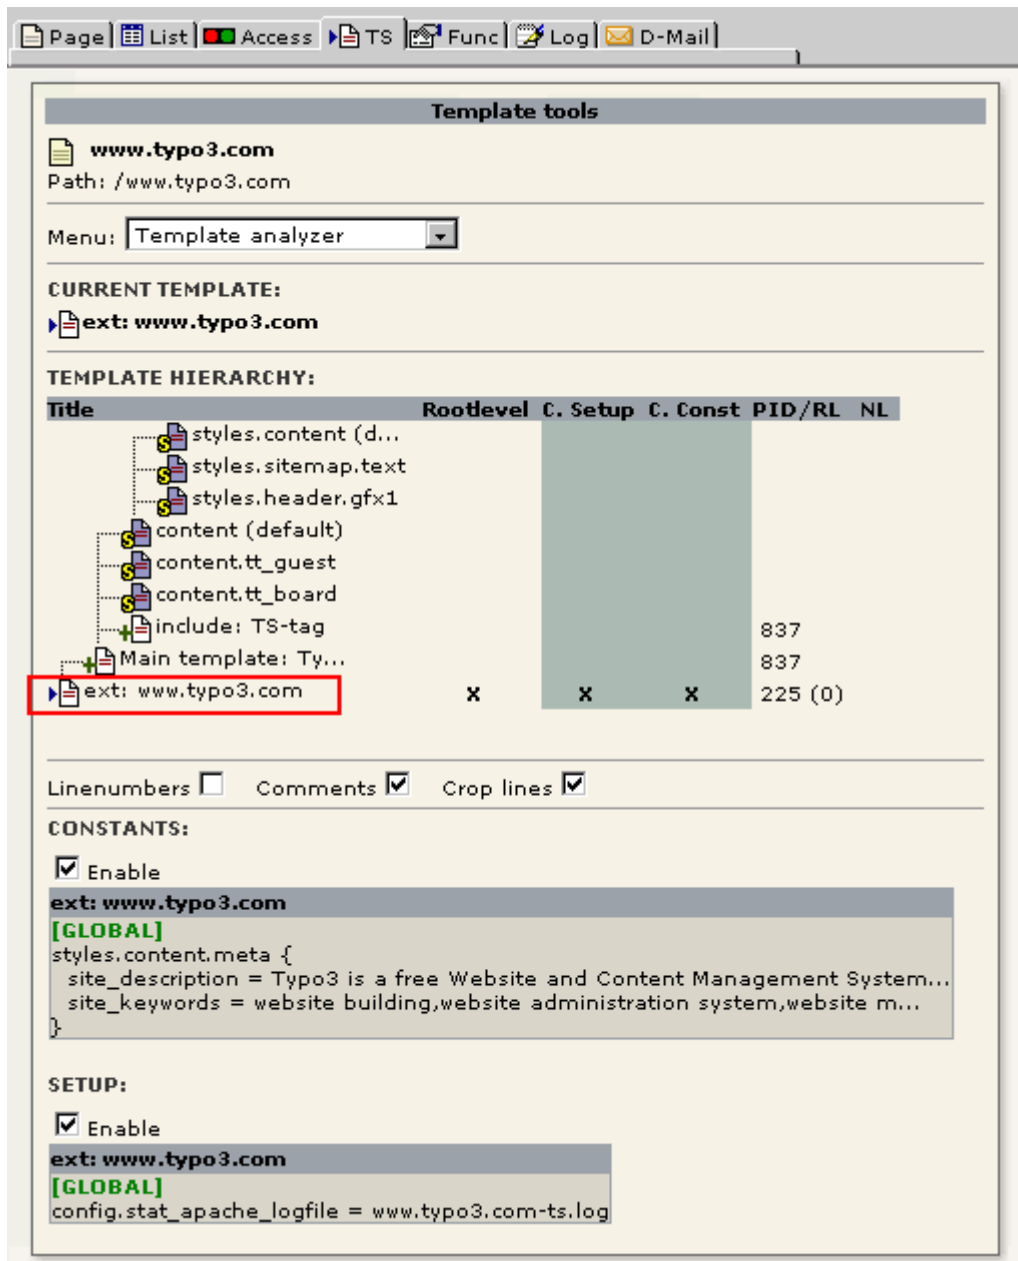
Page | List | Access | TS | Func | Log | D-Mail

Template tools

www.typo3.com
Path: /www.typo3.com

Menu: Template analyzer

CURRENT TEMPLATE:
ext: www.typo3.com

TEMPLATE HIERARCHY:

| Title | Rootlevel | C. Setup | C. Const | PID/RL | NL |
|---|---|---|---|---|---|
| styles.content (d... | | | | | |
| styles.sitemap.text | | | | | |
| styles.header.gfx1 | | | | | |
| content (default) | | | | | |
| content.tt_guest | | | | | |
| content.tt_board | | | | | |
| include: TS-tag | | | | 837 | |
| Main template: Ty... | | | | 837 | |
| ext: www.typo3.com | x | x | x | 225 (0) | |

Linenumbers Comments Crop lines

CONSTANTS:

Enable

ext: www.typo3.com
[GLOBAL]
styles.content.meta {
site_description = Typo3 is a free Website and Content Management System...
site_keywords = website building,website administration system,website m...
}

SETUP:

Enable

ext: www.typo3.com
[GLOBAL]
config.stat_apache_logfile = www.typo3.com-ts.log